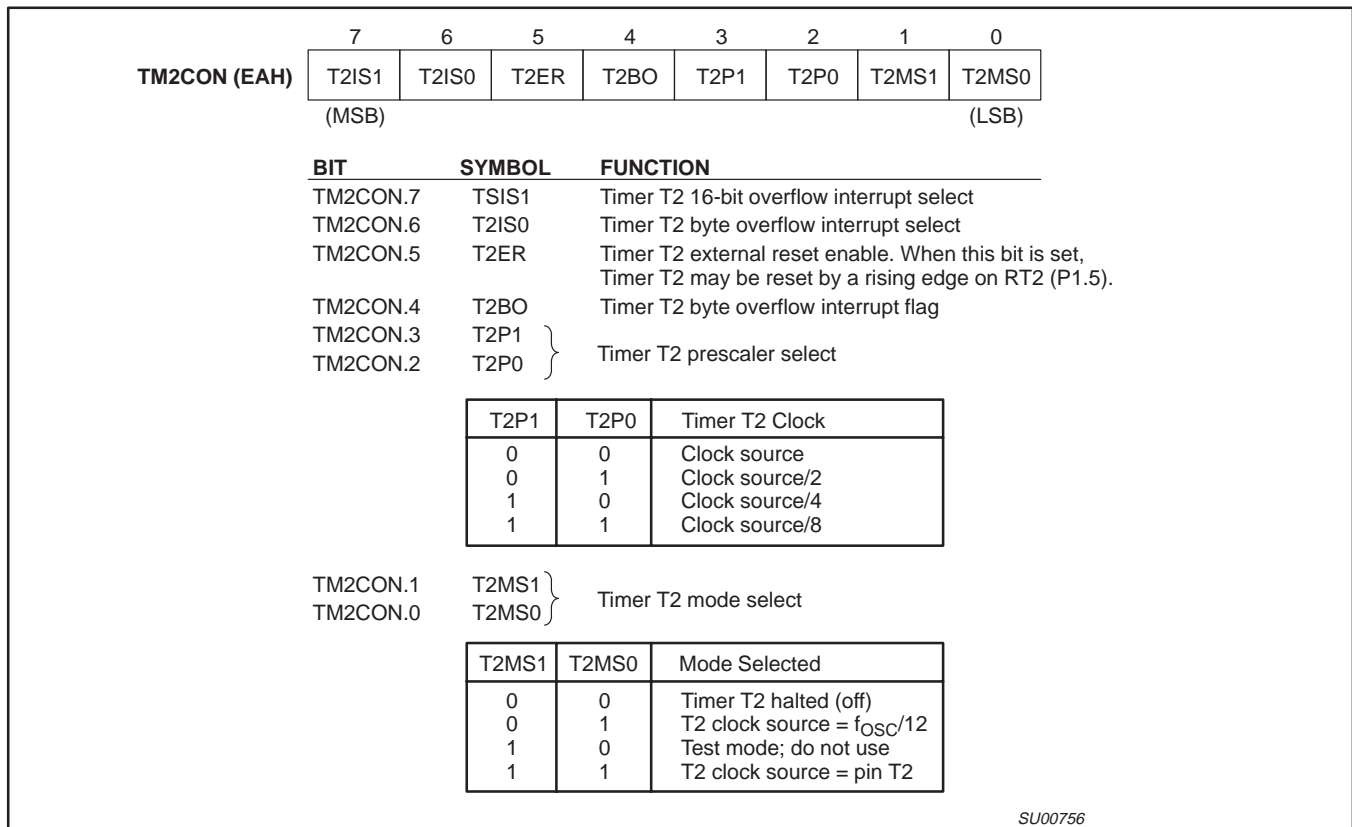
| | 7 | 6 | 5 | 4 | 3 | 2 | 1 | 0 |
|---|---|---|---|---|---|---|---|---|
| **TM2CON (EAH)** | T2IS1 | T2IS0 | T2ER | T2BO | T2P1 | T2P0 | T2MS1 | T2MS0 |
| | (MSB) | | | | | | | (LSB) |

| **BIT** | **SYMBOL** | **FUNCTION** |
|---|---|---|
| TM2CON.7 | TSIS1 | Timer T2 16-bit overflow interrupt select |
| TM2CON.6 | T2IS0 | Timer T2 byte overflow interrupt select |
| TM2CON.5 | T2ER | Timer T2 external reset enable. When this bit is set, Timer T2 may be reset by a rising edge on RT2 (P1.5). |
| TM2CON.4 | T2BO | Timer T2 byte overflow interrupt flag |
| TM2CON.3 | T2P1 | Timer T2 prescaler select |
| TM2CON.2 | T2P0 | |

| T2P1 | T2P0 | Timer T2 Clock |
|---|---|---|
| 0 | 0 | Clock source |
| 0 | 1 | Clock source/2 |
| 1 | 0 | Clock source/4 |
| 1 | 1 | Clock source/8 |

| | | |
|---|---|---|
| TM2CON.1 | T2MS1 | Timer T2 mode select |
| TM2CON.0 | T2MS0 | |

| T2MS1 | T2MS0 | Mode Selected |
|---|---|---|
| 0 | 0 | Timer T2 halted (off) |
| 0 | 1 | T2 clock source = $f_{OSC}/12$ |
| 1 | 0 | Test mode; do not use |
| 1 | 1 | T2 clock source = pin T2 |

SU00756